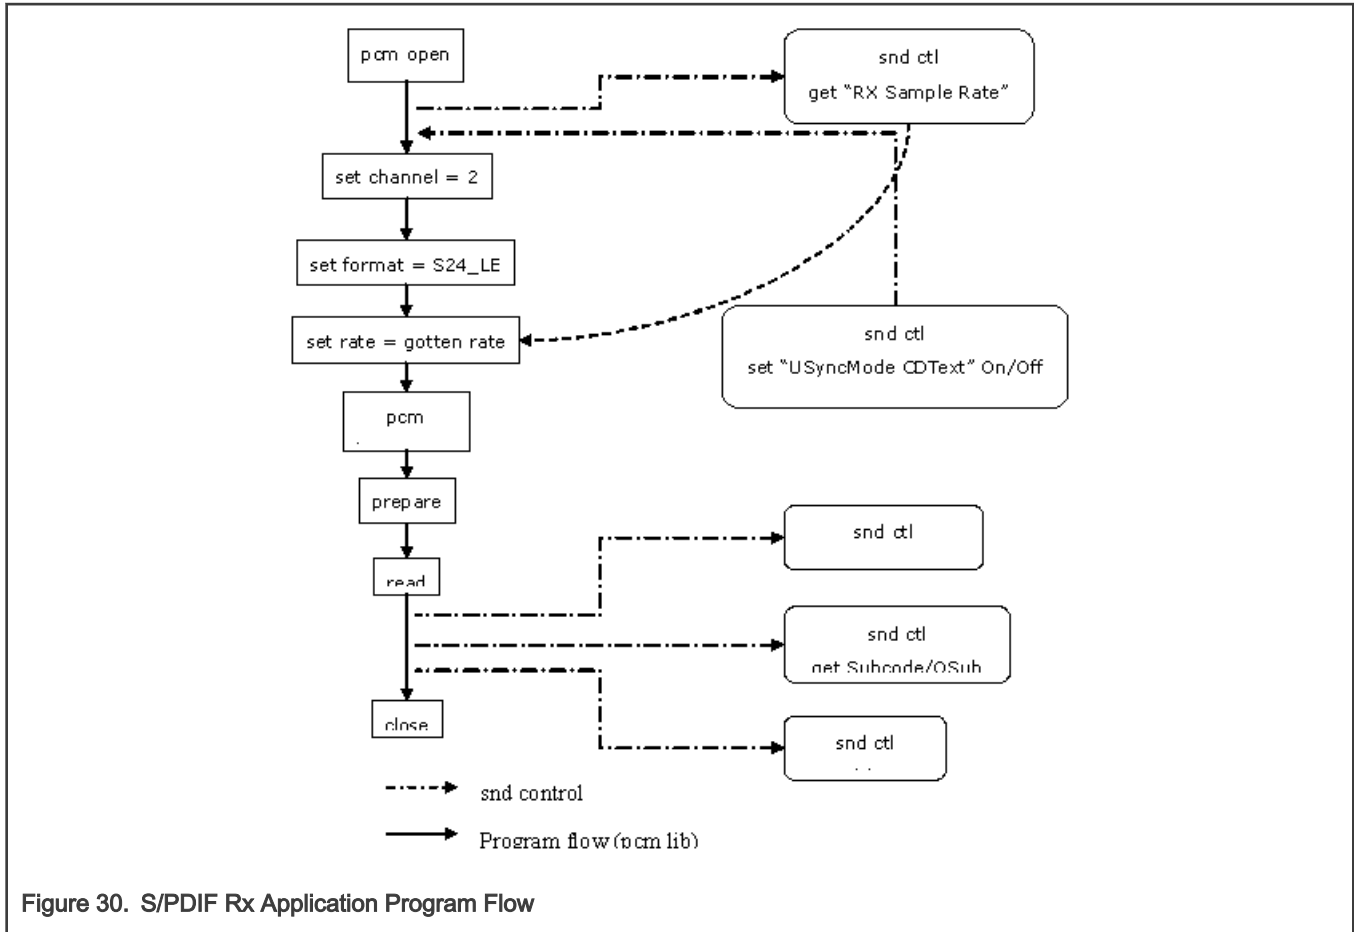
pcm open

snd ctl
get "RX Sample Rate"

set channel = 2

set format = S24_LE

set rate = gotten rate

snd ctl
set "USyncMode CDText" On/Off

pcm

prepare

read

snd ctl

snd ctl
get Subcode/QSub

close

snd ctl

snd control

Program flow (pcm lib)

Figure 30. S/PDIF Rx Application Program Flow